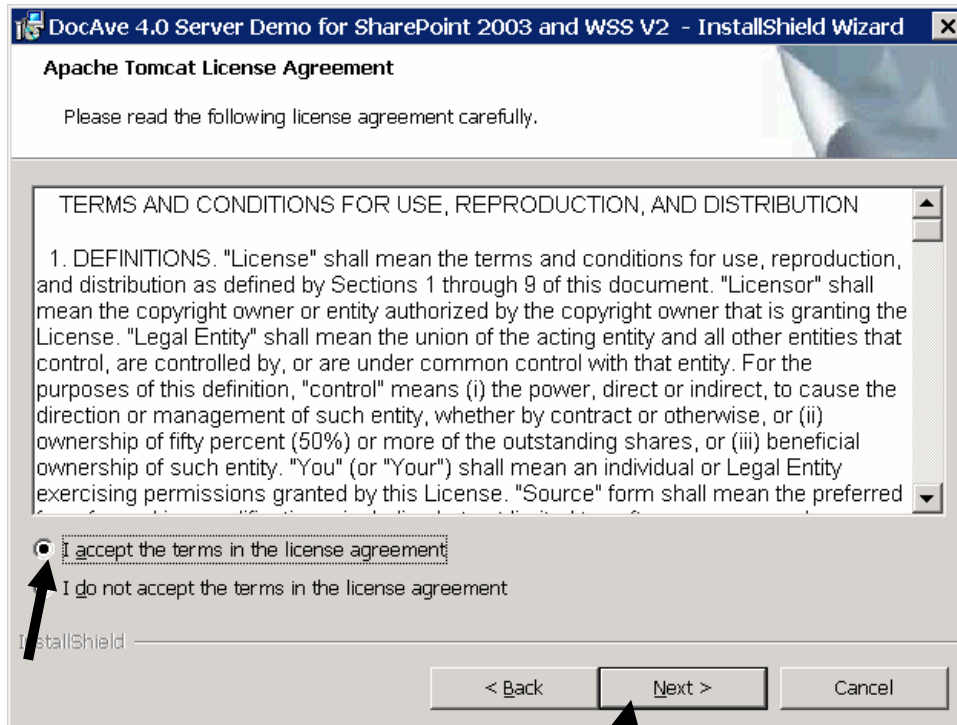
DocAve 4.0 Server Demo for SharePoint 2003 and WSS V2 - InstallShield Wizard

Apache Tomcat License Agreement

Please read the following license agreement carefully.

TERMS AND CONDITIONS FOR USE, REPRODUCTION, AND DISTRIBUTION

1. DEFINITIONS. "License" shall mean the terms and conditions for use, reproduction, and distribution as defined by Sections 1 through 9 of this document. "Licensor" shall mean the copyright owner or entity authorized by the copyright owner that is granting the License. "Legal Entity" shall mean the union of the acting entity and all other entities that control, are controlled by, or are under common control with that entity. For the purposes of this definition, "control" means (i) the power, direct or indirect, to cause the direction or management of such entity, whether by contract or otherwise, or (ii) ownership of fifty percent (50%) or more of the outstanding shares, or (iii) beneficial ownership of such entity. "You" (or "Your") shall mean an individual or Legal Entity exercising permissions granted by this License. "Source" form shall mean the preferred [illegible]

I accept the terms in the license agreement

I do not accept the terms in the license agreement

InstallShield

< Back

Next >

Cancel